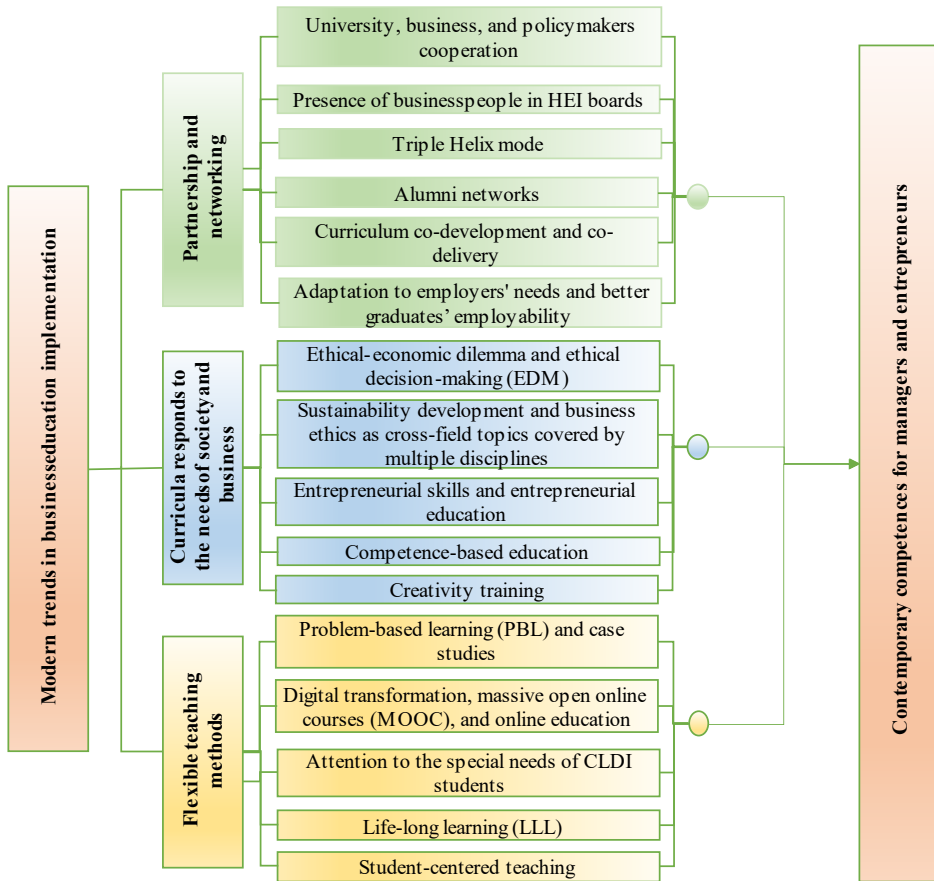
Modern trends in businesseducation implementation

Partnership and networking

University, business, and policymakers cooperation

Presence of businesspeople in HEI boards

Triple Helix mode

Alumni networks

Curriculum co-development and co-delivery

Adaptation to employers' needs and better graduates' employability

Curricula responds to the needsof societyand business

Ethical-economic dilemma and ethical decision-making (EDM)

Sustainability development and business ethics as cross-field topics covered by multiple disciplines

Entrepreneurial skills and entrepreneurial education

Competence-based education

Creativity training

Flexible teaching methods

Problem-based learning (PBL) and case studies

Digital transformation, massive open online courses (MOOC), and online education

Attention to the special needs of CLDI students

Life-long learning (LLL)

Student-centered teaching

Contemporary competences for managers and entrepreneurs